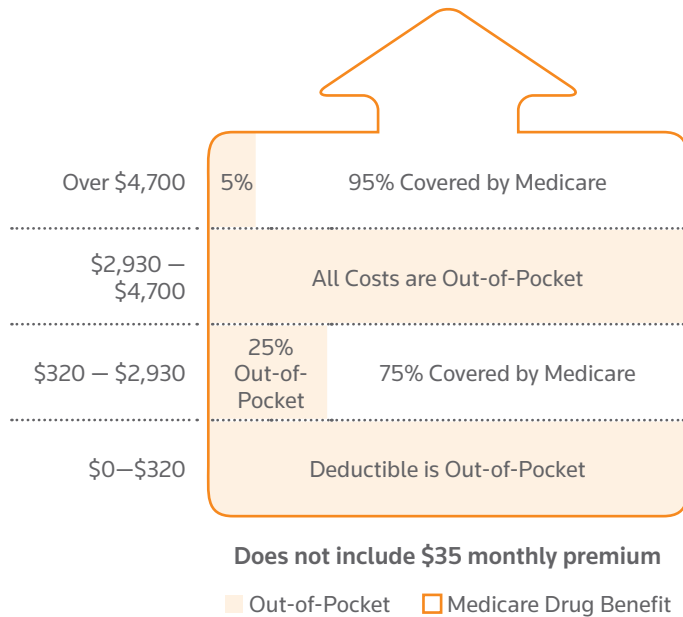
Over \$4,700 | 5% | 95% Covered by Medicare

\$2,930 — \$4,700 | All Costs are Out-of-Pocket

\$320 — \$2,930 | 25% Out-of-Pocket | 75% Covered by Medicare

\$0—\$320 | Deductible is Out-of-Pocket

Does not include \$35 monthly premium

Out-of-Pocket  Medicare Drug Benefit